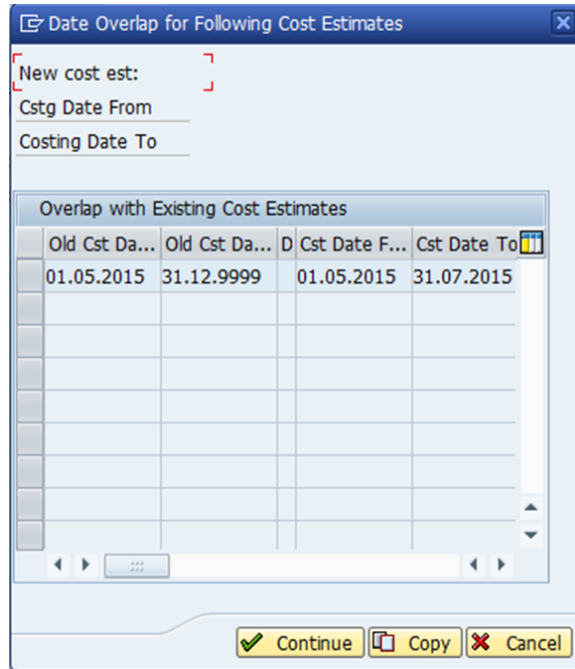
Date Overlap for Following Cost Estimates

New cost est:
Cstg Date From
Costing Date To

Overlap with Existing Cost Estimates

| Old Cst Da... | Old Cst Da... | D | Cst Date F... | Cst Date To |
|---|---|---|---|---|
| 01.05.2015 | 31.12.9999 | | 01.05.2015 | 31.07.2015 |

Continue | Copy | Cancel